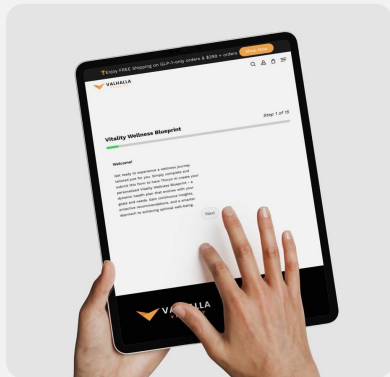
Enjoy FREE Shipping on QUALIFYING orders & $200 + orders Shop Now

VALHALLA

Vitality Wellness Blueprint

Step 1 of 15

Welcome!

Get ready to experience a wellness journey tailored just for you! Simply complete and submit this form to have Thrive! AI create your personalized Vitality Wellness Blueprint – a dynamic health plan that evolves with your goals and needs. Gain customized insights, proactive recommendations, and a smarter approach to achieving optimal well-being.

Next

VALHALLA